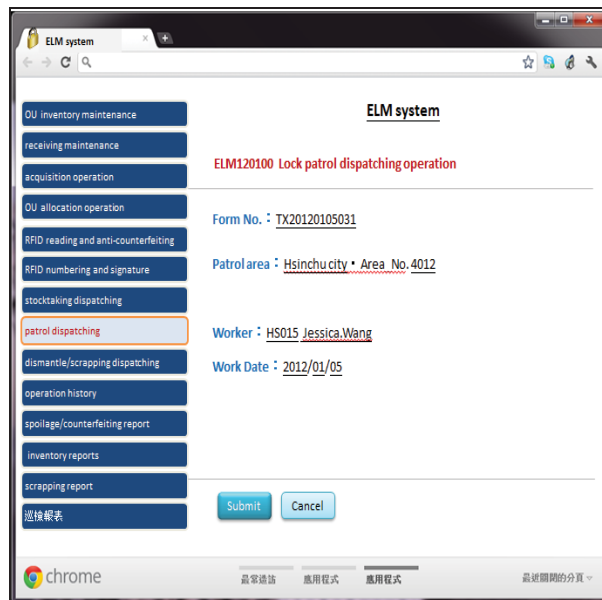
ELM system

OU inventory maintenance
receiving maintenance
acquisition operation
OU allocation operation
RFID reading and anti-counterfeiting
RFID numbering and signature
stocktaking dispatching
patrol dispatching
dismantle/scrapping dispatching
operation history
spoilage/counterfeiting report
inventory reports
scrapping report
巡檢解表

ELM system

ELM120100 Lock patrol dispatching operation

Form No.：TX20120105031

Patrol area：Hsinchu city • Area No.4012

Worker：HS015 Jessica.Wang

Work Date：2012/01/05

Submit Cancel

chrome

最常造訪 應用程式 應用程式

最近關閉的分頁